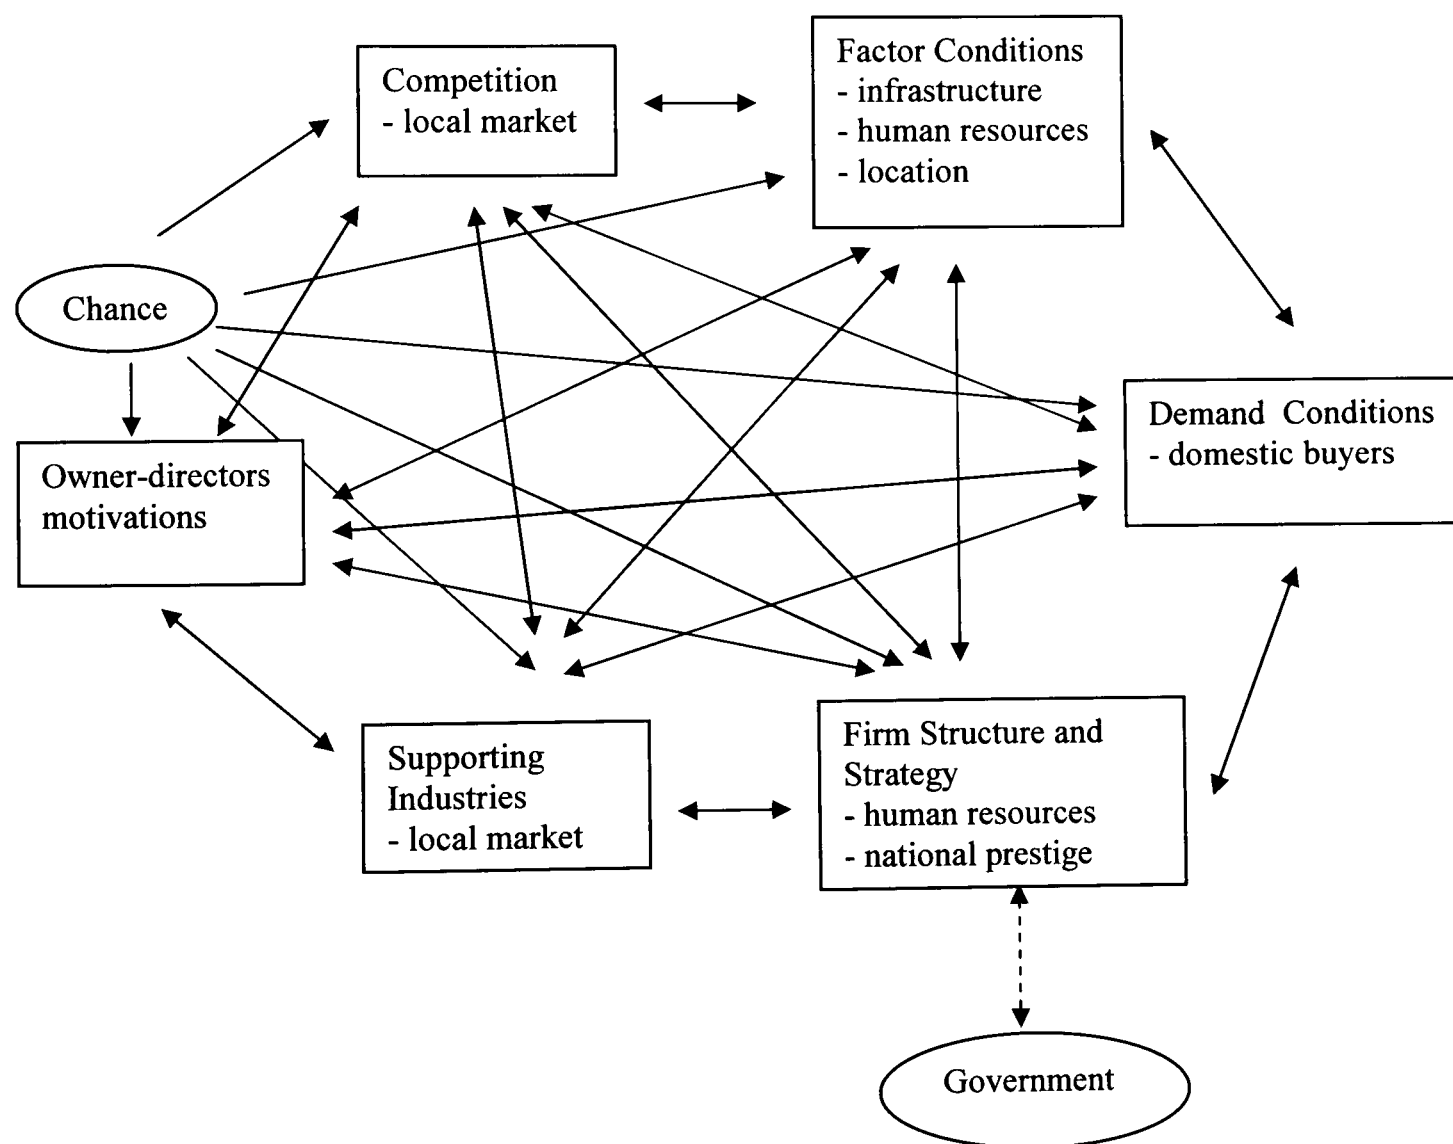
Competition
- local market

Factor Conditions
- infrastructure
- human resources
- location

Chance

Demand Conditions
- domestic buyers

Owner-directors motivations

Supporting Industries
- local market

Firm Structure and Strategy
- human resources
- national prestige

Government